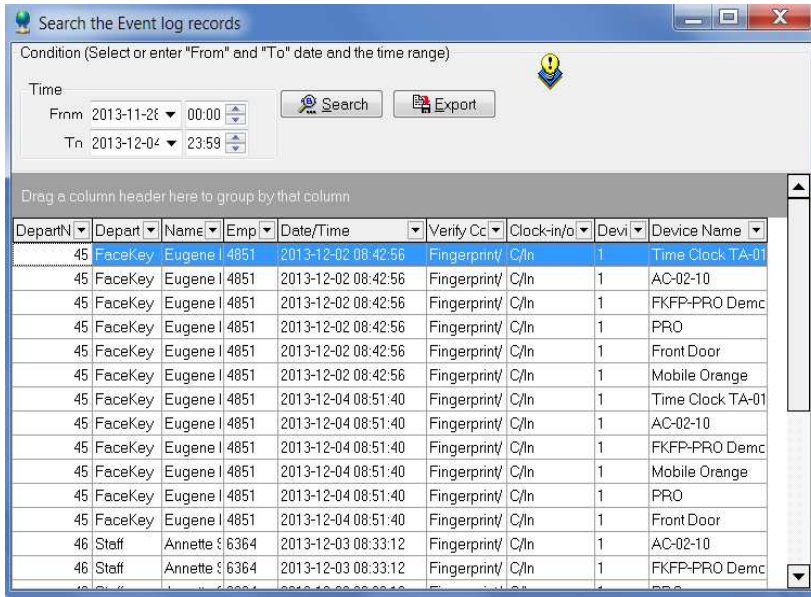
Search the Event log records

Condition (Select or enter "From" and "To" date and the time range)

Time

From 2013-11-2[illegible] 00:00

To 2013-12-0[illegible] 23:59

Search

Export

Drag a column header here to group by that column

| DepartN | Depart | Name | Emp | Date/Time | Verify Co | Clock-in/o | Devi | Device Name |
|---|---|---|---|---|---|---|---|---|
| 45 | FaceKey | Eugene I | 4851 | 2013-12-02 08:42:56 | Fingerprint/ | C/In | 1 | Time Clock TA-01 |
| 45 | FaceKey | Eugene I | 4851 | 2013-12-02 08:42:56 | Fingerprint/ | C/In | 1 | AC-02-10 |
| 45 | FaceKey | Eugene I | 4851 | 2013-12-02 08:42:56 | Fingerprint/ | C/In | 1 | FKFP-PRO Democ |
| 45 | FaceKey | Eugene I | 4851 | 2013-12-02 08:42:56 | Fingerprint/ | C/In | 1 | PRO |
| 45 | FaceKey | Eugene I | 4851 | 2013-12-02 08:42:56 | Fingerprint/ | C/In | 1 | Front Door |
| 45 | FaceKey | Eugene I | 4851 | 2013-12-02 08:42:56 | Fingerprint/ | C/In | 1 | Mobile Orange |
| 45 | FaceKey | Eugene I | 4851 | 2013-12-04 08:51:40 | Fingerprint/ | C/In | 1 | Time Clock TA-01 |
| 45 | FaceKey | Eugene I | 4851 | 2013-12-04 08:51:40 | Fingerprint/ | C/In | 1 | AC-02-10 |
| 45 | FaceKey | Eugene I | 4851 | 2013-12-04 08:51:40 | Fingerprint/ | C/In | 1 | FKFP-PRO Democ |
| 45 | FaceKey | Eugene I | 4851 | 2013-12-04 08:51:40 | Fingerprint/ | C/In | 1 | Mobile Orange |
| 45 | FaceKey | Eugene I | 4851 | 2013-12-04 08:51:40 | Fingerprint/ | C/In | 1 | PRO |
| 45 | FaceKey | Eugene I | 4851 | 2013-12-04 08:51:40 | Fingerprint/ | C/In | 1 | Front Door |
| 46 | Staff | Annette S | 6364 | 2013-12-03 08:33:12 | Fingerprint/ | C/In | 1 | AC-02-10 |
| 46 | Staff | Annette S | 6364 | 2013-12-03 08:33:12 | Fingerprint/ | C/In | 1 | FKFP-PRO Democ |